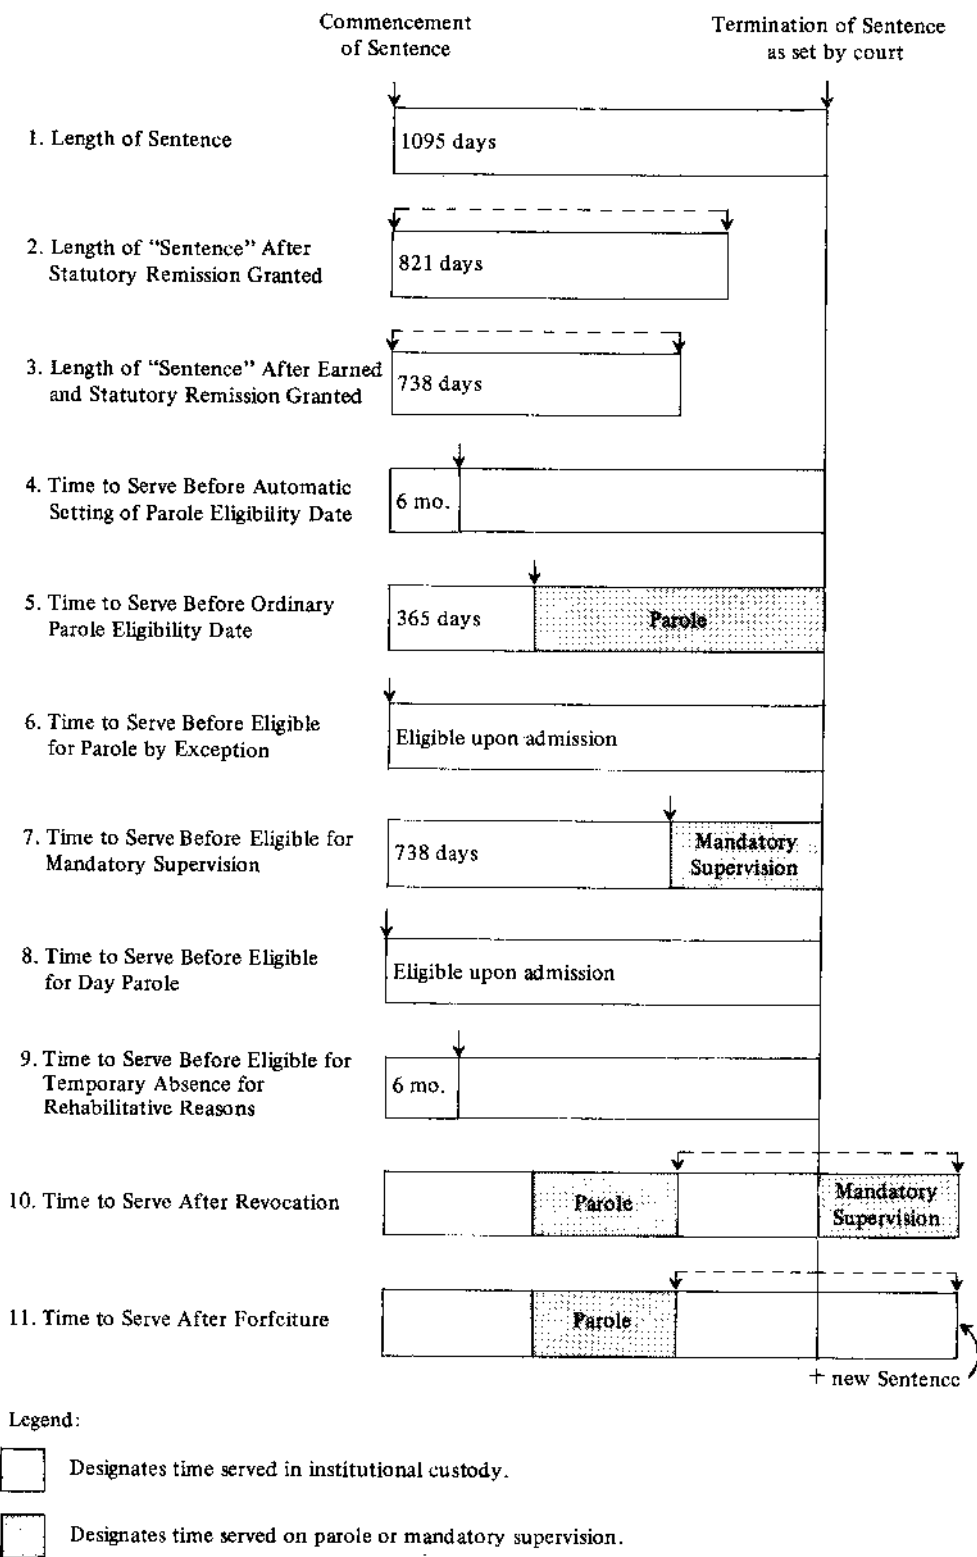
Commencement of Sentence

Termination of Sentence as set by court

1. Length of Sentence

1095 days

2. Length of "Sentence" After Statutory Remission Granted

821 days

3. Length of "Sentence" After Earned and Statutory Remission Granted

738 days

4. Time to Serve Before Automatic Setting of Parole Eligibility Date

6 mo.

5. Time to Serve Before Ordinary Parole Eligibility Date

365 days

Parole

6. Time to Serve Before Eligible for Parole by Exception

Eligible upon admission

7. Time to Serve Before Eligible for Mandatory Supervision

738 days

Mandatory Supervision

8. Time to Serve Before Eligible for Day Parole

Eligible upon admission

9. Time to Serve Before Eligible for Temporary Absence for Rehabilitative Reasons

6 mo.

10. Time to Serve After Revocation

Parole

Mandatory Supervision

11. Time to Serve After Forfeiture

Parole

+ new Sentence

Legend:

Designates time served in institutional custody.

Designates time served on parole or mandatory supervision.